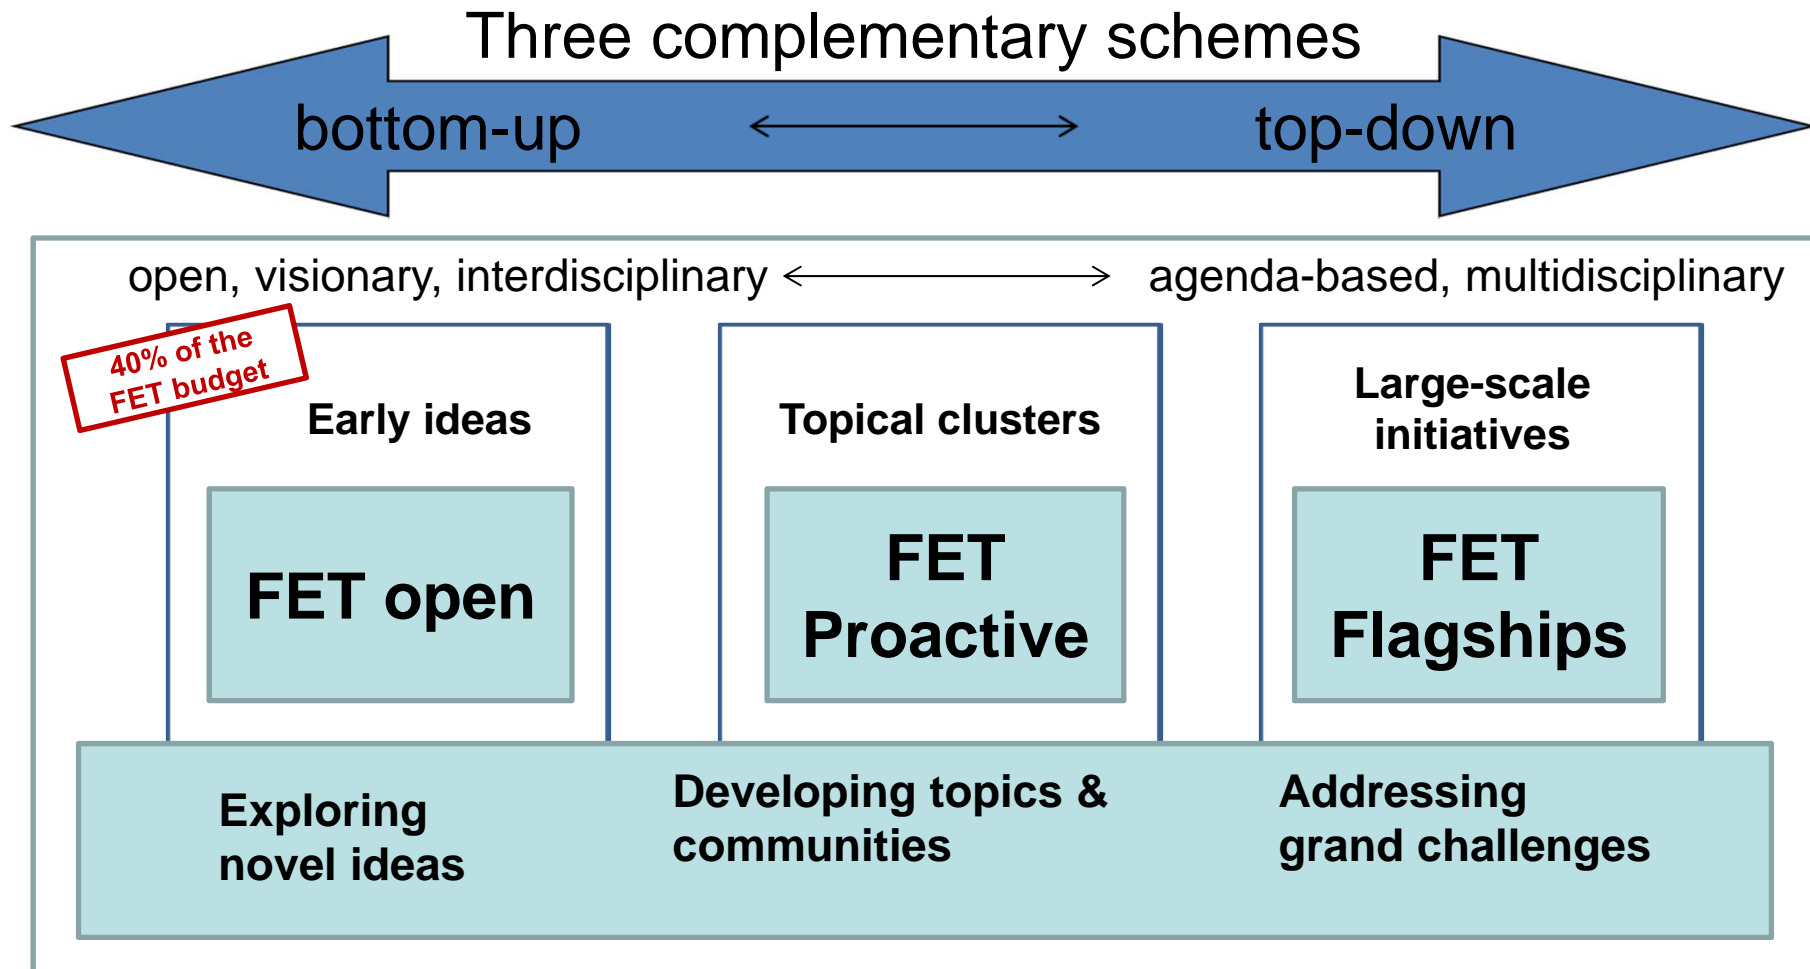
Three complementary schemes

bottom-up ⟷ top-down

open, visionary, interdisciplinary ⟷ agenda-based, multidisciplinary

40% of the FET budget

Early ideas

FET open

Topical clusters

FET Proactive

Large-scale initiatives

FET Flagships

Exploring novel ideas

Developing topics & communities

Addressing grand challenges